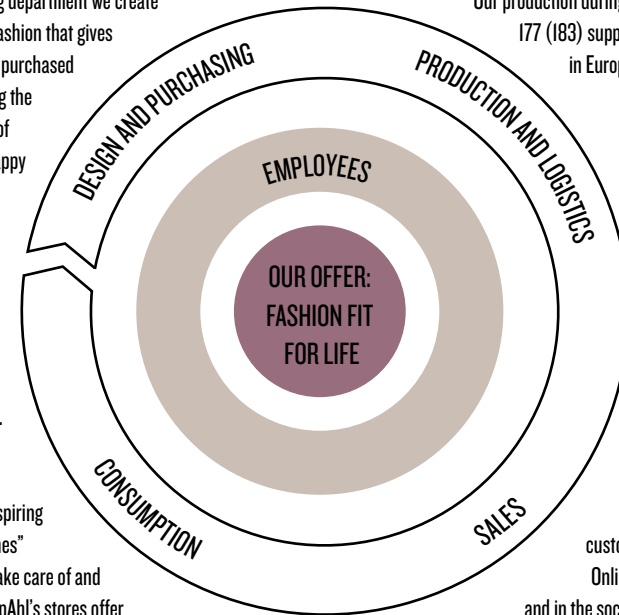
g department we create
ashion that gives
purchased
g the
of
appy

Our production during
177 (183) supp
in Europ

DESIGN AND PURCHASING

PRODUCTION AND LOGISTICS

EMPLOYEES

OUR OFFER: FASHION FIT FOR LIFE

CONSUMPTION

SALES

spiring
nes"
ake care of and
nAhl's stores offer

custo
Onli
and in the soc